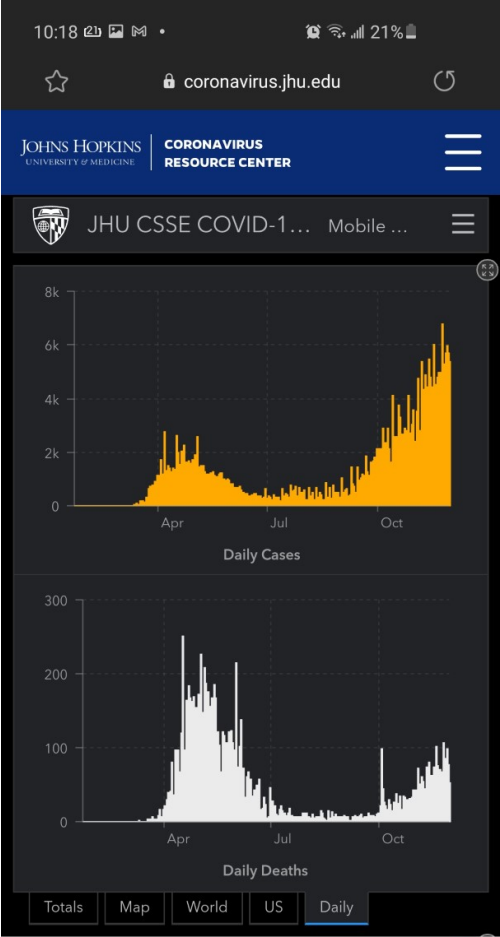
10:18 21%

coronavirus.jhu.edu

JOHNS HOPKINS UNIVERSITY & MEDICINE | CORONAVIRUS RESOURCE CENTER

JHU CSSE COVID-1... Mobile ...

8k
6k
4k
2k
0
Apr
Jul
Oct
Daily Cases

300
200
100
0
Apr
Jul
Oct
Daily Deaths

Totals | Map | World | US | Daily